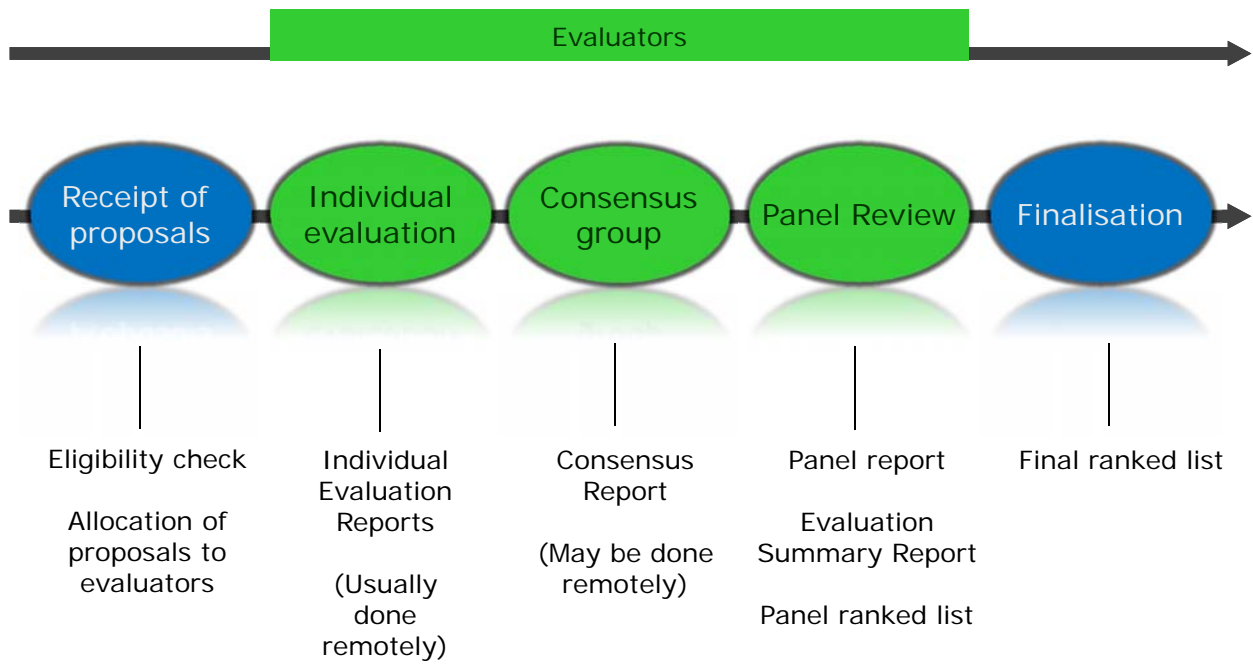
Evaluators

Receipt of proposals

Individual evaluation

Consensus group

Panel Review

Finalisation

Eligibility check

Allocation of proposals to evaluators

Individual Evaluation Reports

(Usually done remotely)

Consensus Report

(May be done remotely)

Panel report

Evaluation Summary Report

Panel ranked list

Final ranked list